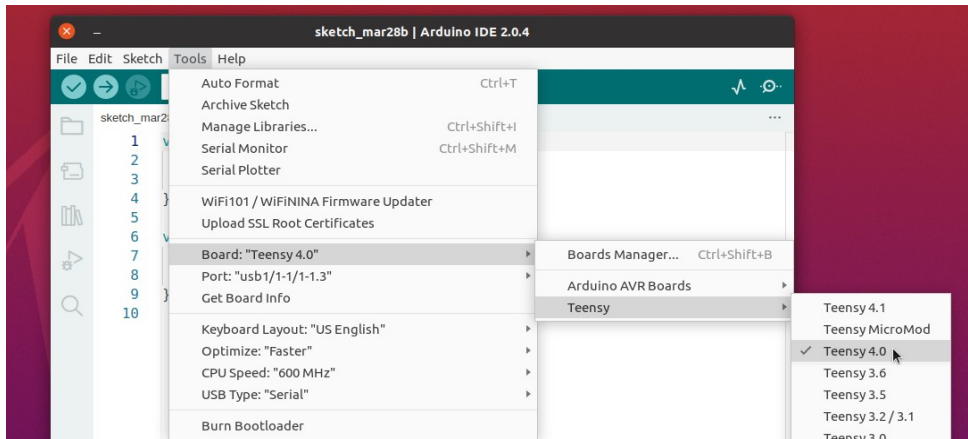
sketch_mar28b | Arduino IDE 2.0.4

File Edit Sketch Tools Help

sketch_mar28

1 v
2
3
4 }
5
6 v
7
8
9 }
10

Auto Format Ctrl+T
Archive Sketch
Manage Libraries... Ctrl+Shift+I
Serial Monitor Ctrl+Shift+M
Serial Plotter
WiFi101 / WiFiNINA Firmware Updater
Upload SSL Root Certificates
Board: "Teensy 4.0"
Port: "usb1/1-1/1-1.3"
Get Board Info
Keyboard Layout: "US English"
Optimize: "Faster"
CPU Speed: "600 MHz"
USB Type: "Serial"
Burn Bootloader

Boards Manager... Ctrl+Shift+B
Arduino AVR Boards
Teensy

Teensy 4.1
Teensy MicroMod
✓ Teensy 4.0
Teensy 3.6
Teensy 3.5
Teensy 3.2 / 3.1
Teensy 3.0